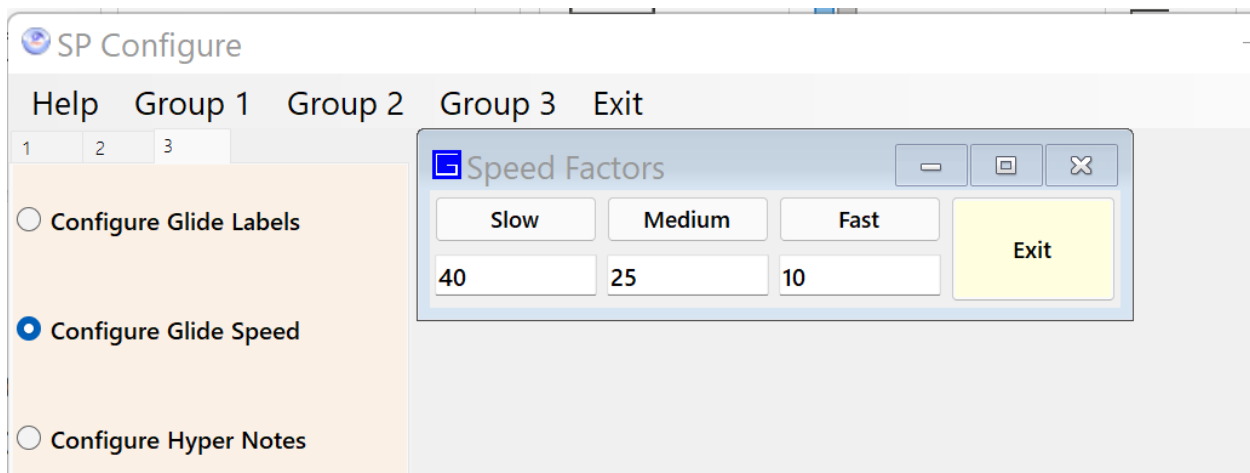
SP Configure

Help Group 1 Group 2 Group 3 Exit

1 2 3

Configure Glide Labels

Configure Glide Speed

Configure Hyper Notes

Speed Factors

| Slow | Medium | Fast |
|---|---|---|
| 40 | 25 | 10 |

Exit